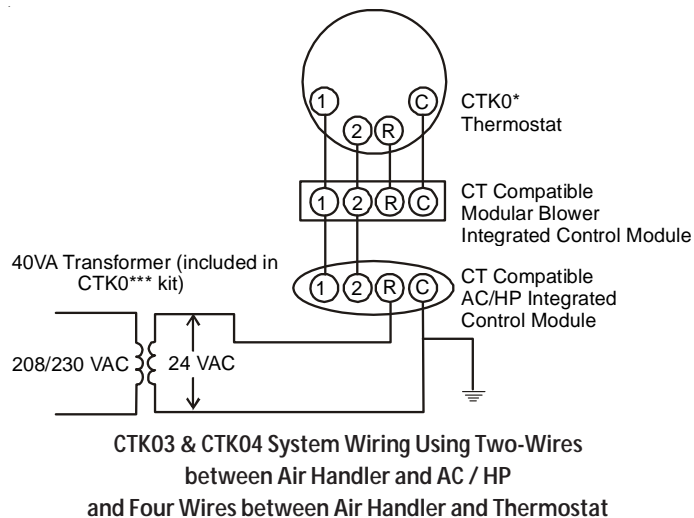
1
C
2
R
CTK0* Thermostat

1
2
R
C
CT Compatible Modular Blower Integrated Control Module

40VA Transformer (included in CTK0*** kit)

1
2
R
C
CT Compatible AC/HP Integrated Control Module

208/230 VAC
24 VAC

CTK03 & CTK04 System Wiring Using Two-Wires between Air Handler and AC / HP and Four Wires between Air Handler and Thermostat